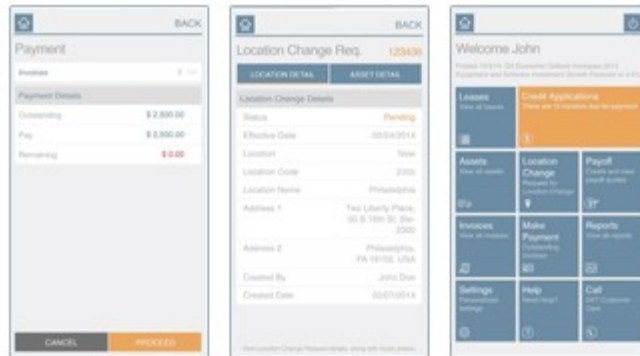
BACK

Payment

Invoices

Payment Details

Outstanding $ 2,500.00

Pay $ 2,500.00

Remaining $ 0.00

CANCEL PROCEED

BACK

Location Change Req. 123436

LOCATION DETAIL ASSET DETAIL

Location Change Details

Status Pending

Effective Date 05/24/2014

Location New

Location Code 2300

Location Name Philadelphia

Address 1 Two Liberty Place, 50 S 16th St, Ste 2300

Address 2 Philadelphia, PA 19102, USA

Created By John Doe

Created Date 03/27/2014

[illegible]

Welcome John

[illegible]

Leases
View all leases

Credit Applications
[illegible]

Assets
View all assets

Location Change
Requests for Location Change

Payoff
Create and view payoff quotes

Invoices
View all invoices

Make Payment
Outstanding invoices

Reports
View all reports

Settings
Personalized settings

Help
Need Help?

Call
24/7 Customer Care